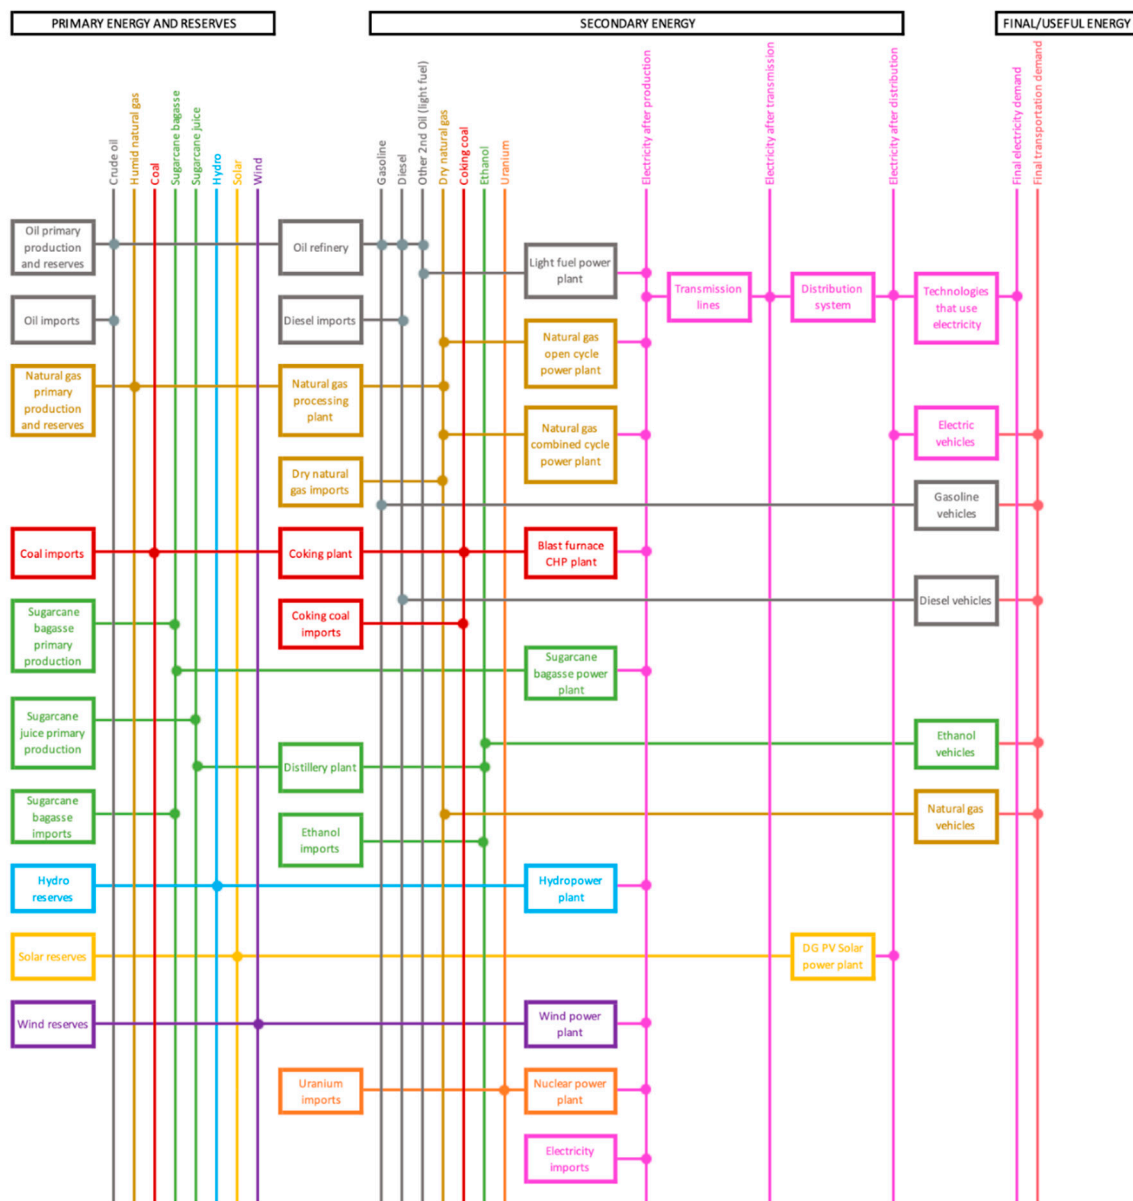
PRIMARY ENERGY AND RESERVES

SECONDARY ENERGY

FINAL/USEFUL ENERGY

Crude oil
Humid natural gas
Coal
Sugarcane bagasse
Sugarcane juice
Hydro
Solar
Wind

Gasoline
Diesel
Other 2nd Oil (light fuel)
Dry natural gas
Coking coal
Ethanol
Uranium

Electricity after production
Electricity after transmission
Electricity after distribution
Final electricity demand
Final transportation demand

Oil primary production and reserves

Oil refinery

Light fuel power plant

Transmission lines

Distribution system

Technologies that use electricity

Oil imports

Diesel imports

Natural gas open cycle power plant

Natural gas primary production and reserves

Natural gas processing plant

Natural gas combined cycle power plant

Electric vehicles

Dry natural gas imports

Gasoline vehicles

Coal imports

Coking plant

Blast furnace CHP plant

Diesel vehicles

Sugarcane bagasse primary production

Coking coal imports

Sugarcane bagasse power plant

Sugarcane juice primary production

Ethanol vehicles

Distillery plant

Sugarcane bagasse imports

Ethanol imports

Natural gas vehicles

Hydro reserves

Hydropower plant

Solar reserves

DG PV Solar power plant

Wind reserves

Wind power plant

Uranium imports

Nuclear power plant

Electricity imports